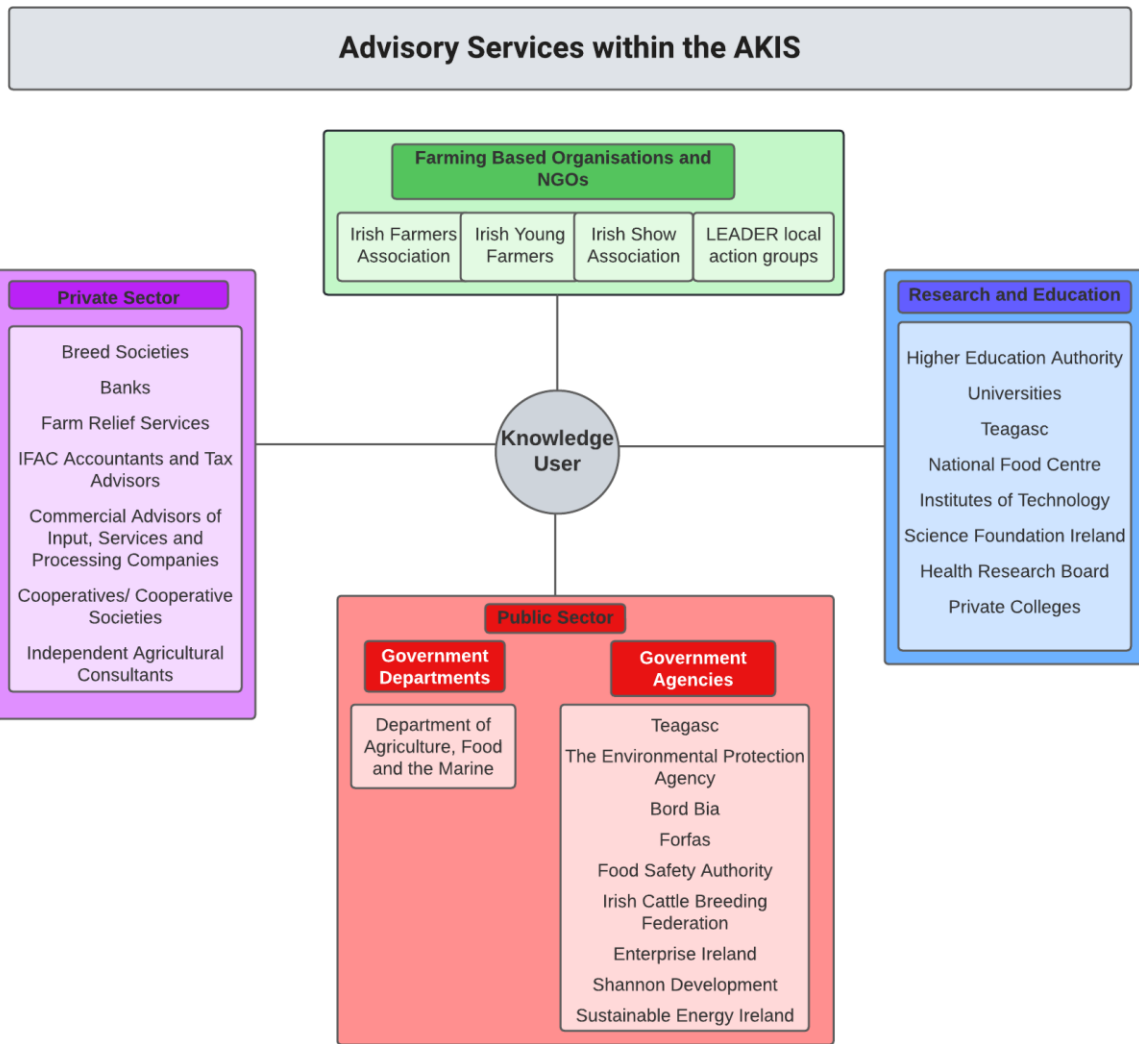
Advisory Services within the AKIS

Farming Based Organisations and NGOs

Irish Farmers Association

Irish Young Farmers

Irish Show Association

LEADER local action groups

Private Sector

Breed Societies

Banks

Farm Relief Services

IFAC Accountants and Tax Advisors

Commercial Advisors of Input, Services and Processing Companies

Cooperatives/ Cooperative Societies

Independent Agricultural Consultants

Knowledge User

Research and Education

Higher Education Authority

Universities

Teagasc

National Food Centre

Institutes of Technology

Science Foundation Ireland

Health Research Board

Private Colleges

Public Sector

Government Departments

Department of Agriculture, Food and the Marine

Government Agencies

Teagasc

The Environmental Protection Agency

Bord Bia

Forfas

Food Safety Authority

Irish Cattle Breeding Federation

Enterprise Ireland

Shannon Development

Sustainable Energy Ireland